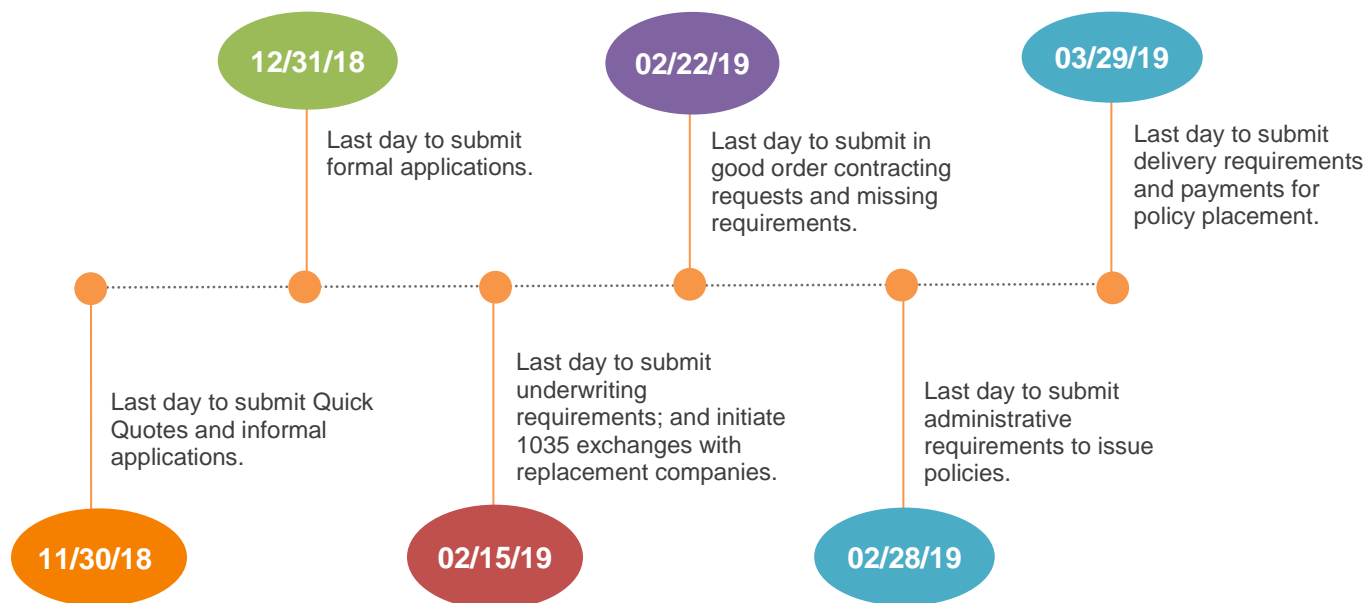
11/30/18

Last day to submit Quick Quotes and informal applications.

12/31/18

Last day to submit formal applications.

02/15/19

Last day to submit underwriting requirements; and initiate 1035 exchanges with replacement companies.

02/22/19

Last day to submit in good order contracting requests and missing requirements.

02/28/19

Last day to submit administrative requirements to issue policies.

03/29/19

Last day to submit delivery requirements and payments for policy placement.